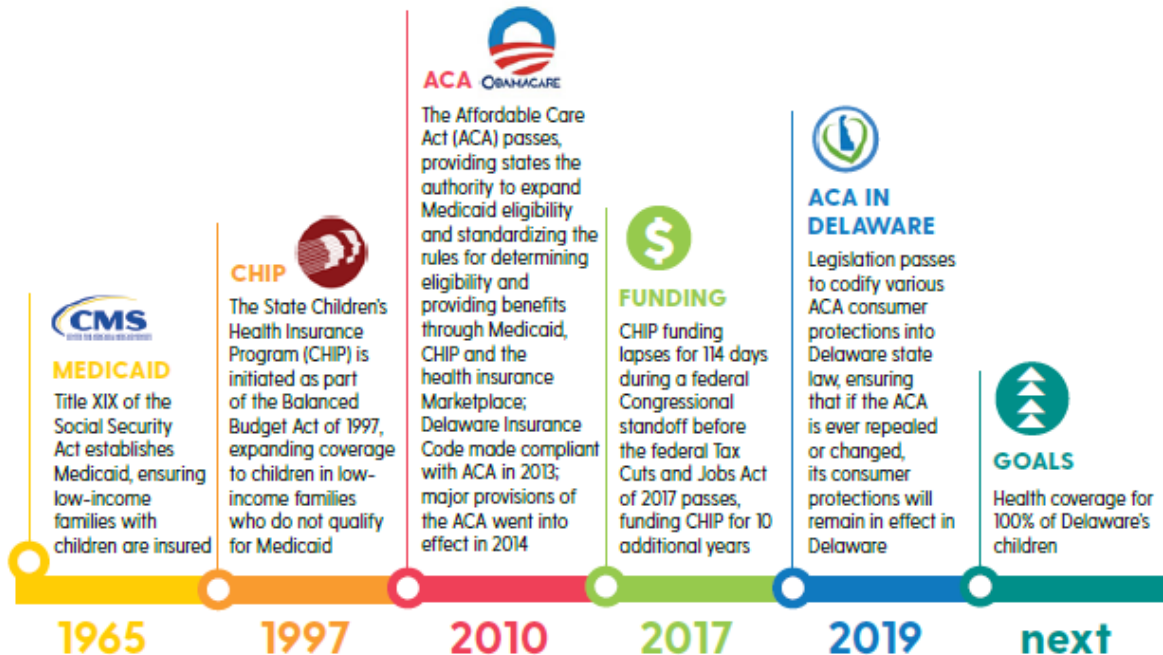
CMS

MEDICAID

Title XIX of the Social Security Act establishes Medicaid, ensuring low-income families with children are insured

1965

CHIP

The State Children's Health Insurance Program (CHIP) is initiated as part of the Balanced Budget Act of 1997, expanding coverage to children in low-income families who do not qualify for Medicaid

1997

ACA OBAMACARE

The Affordable Care Act (ACA) passes, providing states the authority to expand Medicaid eligibility and standardizing the rules for determining eligibility and providing benefits through Medicaid, CHIP and the health insurance Marketplace; Delaware Insurance Code made compliant with ACA in 2013; major provisions of the ACA went into effect in 2014

2010

$

FUNDING

CHIP funding lapses for 114 days during a federal Congressional standoff before the federal Tax Cuts and Jobs Act of 2017 passes, funding CHIP for 10 additional years

2017

ACA IN DELAWARE

Legislation passes to codify various ACA consumer protections into Delaware state law, ensuring that if the ACA is ever repealed or changed, its consumer protections will remain in effect in Delaware

2019

GOALS

Health coverage for 100% of Delaware's children

next